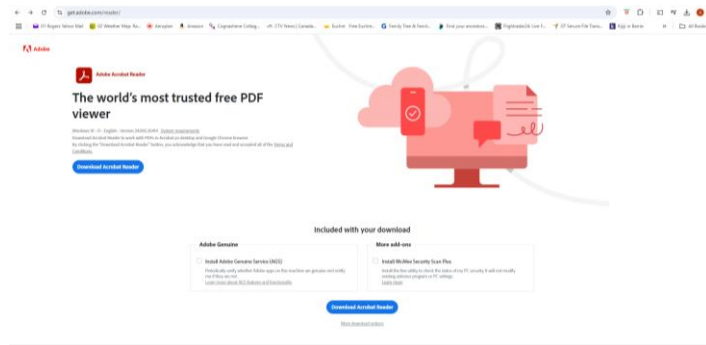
get.adobe.com/reader/

Rogers Yahoo Mail | Weather Map Ra... | Aeroplan | Amazon | Cognizance Colleg... | CTV News | Canada... | Kustrot - Free Kustom... | Family Tree & Famil... | Find your ancestors... | Flightradar24 Live F... | Secure File Trans... | Kijiji in Barrie | All Books

Adobe

Adobe Acrobat Reader

The world's most trusted free PDF viewer

Windows 10 - 11 · English · Version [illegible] System requirements
Download Acrobat Reader to work with PDFs in Acrobat on desktop and Google Chrome browser.
By clicking the "Download Acrobat Reader" button, you acknowledge that you have read and accepted all of the Terms and Conditions.

Download Acrobat Reader

Included with your download

Adobe Genuine

Install Adobe Genuine Service (AGS)
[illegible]
Learn more about AGS features and functionality

More add-ons

Install McAfee Security Scan Plus
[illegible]
Learn more

Download Acrobat Reader

More download options